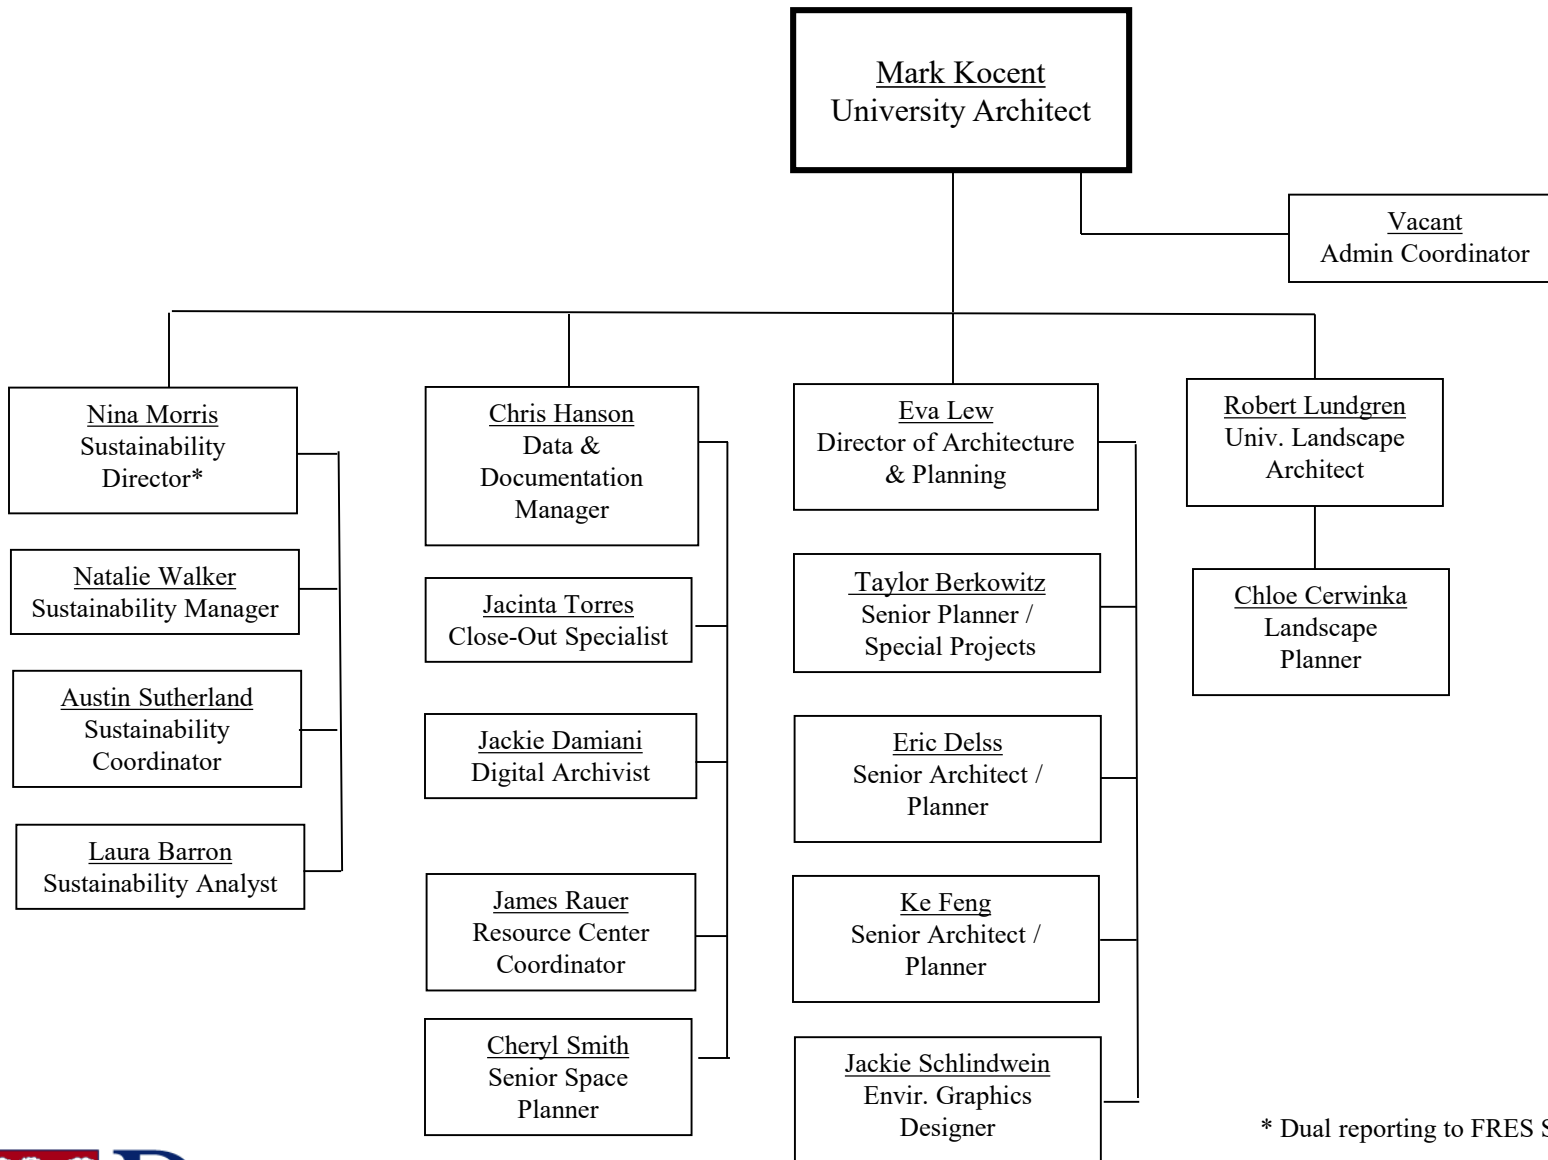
Mark Kocent
University Architect

Vacant
Admin Coordinator

Nina Morris
Sustainability Director*

Natalie Walker
Sustainability Manager

Austin Sutherland
Sustainability Coordinator

Laura Barron
Sustainability Analyst

Chris Hanson
Data & Documentation Manager

Jacinta Torres
Close-Out Specialist

Jackie Damiani
Digital Archivist

James Rauer
Resource Center Coordinator

Cheryl Smith
Senior Space Planner

Eva Lew
Director of Architecture & Planning

Taylor Berkowitz
Senior Planner / Special Projects

Eric Delss
Senior Architect / Planner

Ke Feng
Senior Architect / Planner

Jackie Schlindwein
Envir. Graphics Designer

Robert Lundgren
Univ. Landscape Architect

Chloe Cerwinka
Landscape Planner

* Dual reporting to FRES S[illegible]